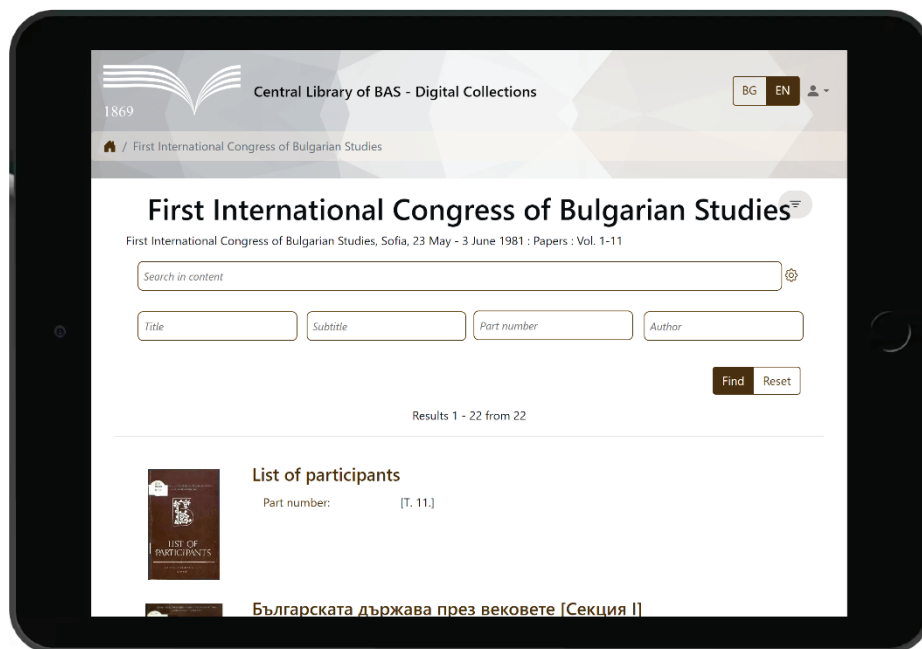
1869

Central Library of BAS - Digital Collections

BG EN

/ First International Congress of Bulgarian Studies

First International Congress of Bulgarian Studies

First International Congress of Bulgarian Studies, Sofia, 23 May - 3 June 1981 : Papers : Vol. 1-11

Search in content

Title

Subtitle

Part number

Author

Find Reset

Results 1 - 22 from 22

LIST OF PARTICIPANTS

List of participants

Part number: [T. 11.]

Българската държава през вековете [Секция I]